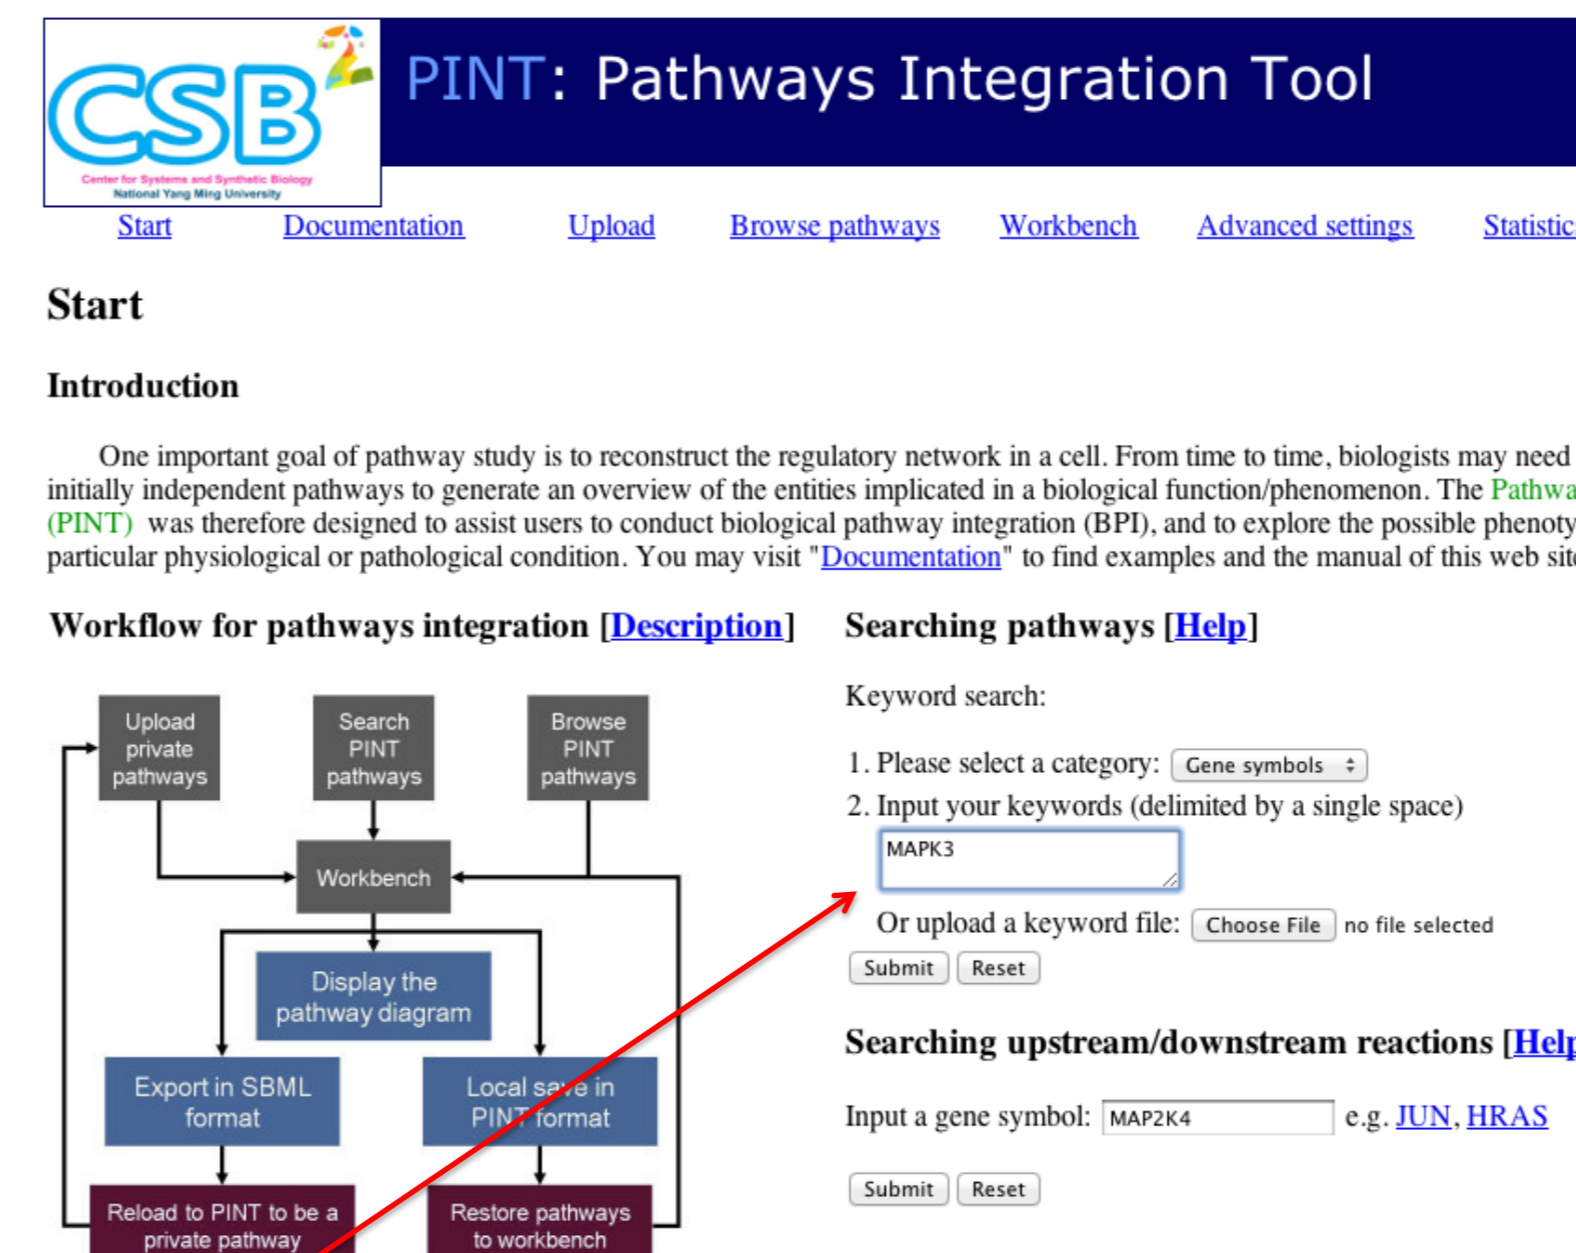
CSB
Center for Systems and Synthetic Biology
National Yang Ming University

PINT: Pathways Integration Tool

Start Documentation Upload Browse pathways Workbench Advanced settings Statistic

Start

Introduction

One important goal of pathway study is to reconstruct the regulatory network in a cell. From time to time, biologists may need initially independent pathways to generate an overview of the entities implicated in a biological function/phenomenon. The Pathwa (PINT) was therefore designed to assist users to conduct biological pathway integration (BPI), and to explore the possible phenoty particular physiological or pathological condition. You may visit "Documentation" to find examples and the manual of this web sit

Workflow for pathways integration [Description]

Upload private pathways

Search PINT pathways

Browse PINT pathways

Workbench

Display the pathway diagram

Export in SBML format

Local save in PINT format

Reload to PINT to be a private pathway

Restore pathways to workbench

Searching pathways [Help]

Keyword search:

1. Please select a category: Gene symbols
2. Input your keywords (delimited by a single space)

MAPK3

Or upload a keyword file: Choose File no file selected

Submit Reset

Searching upstream/downstream reactions [Help

Input a gene symbol: MAP2K4 e.g. JUN, HRAS

Submit Reset